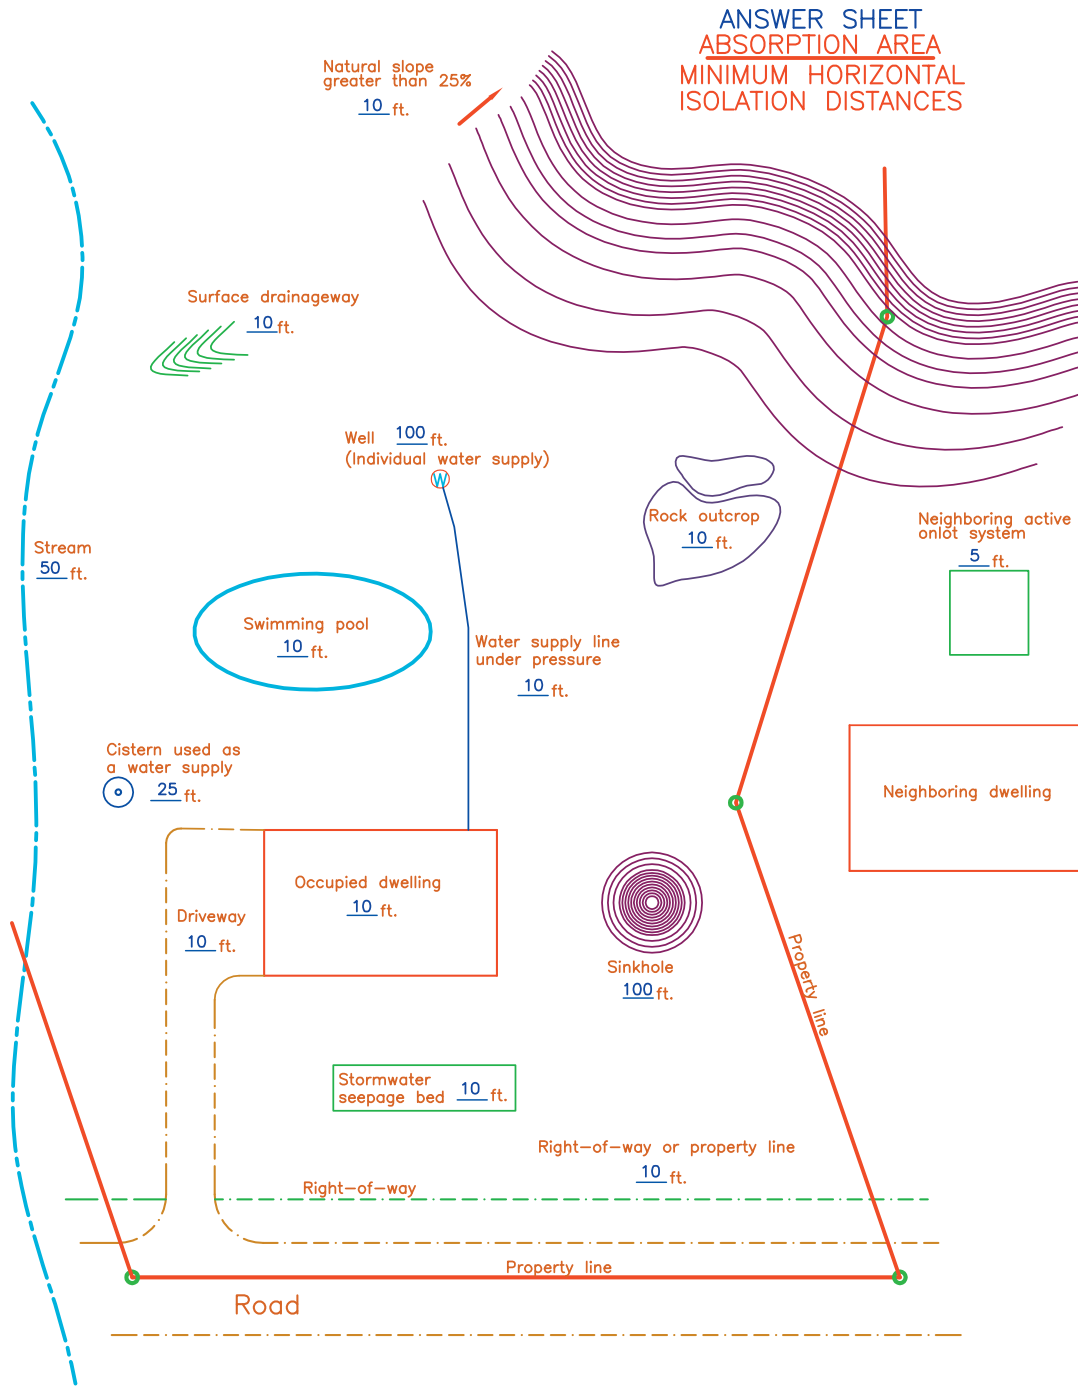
ANSWER SHEET
ABSORPTION AREA
MINIMUM HORIZONTAL
ISOLATION DISTANCES

Natural slope greater than 25%
10 ft.

Surface drainageway
10 ft.

Well 100 ft.
(Individual water supply)
W

Rock outcrop
10 ft.

Neighboring active onlot system
5 ft.

Stream
50 ft.

Swimming pool
10 ft.

Water supply line under pressure
10 ft.

Cistern used as a water supply
25 ft.

Neighboring dwelling

Occupied dwelling
10 ft.

Driveway
10 ft.

Sinkhole
100 ft.

Property line

Stormwater seepage bed 10 ft.

Right-of-way or property line
10 ft.

Right-of-way

Property line

Road